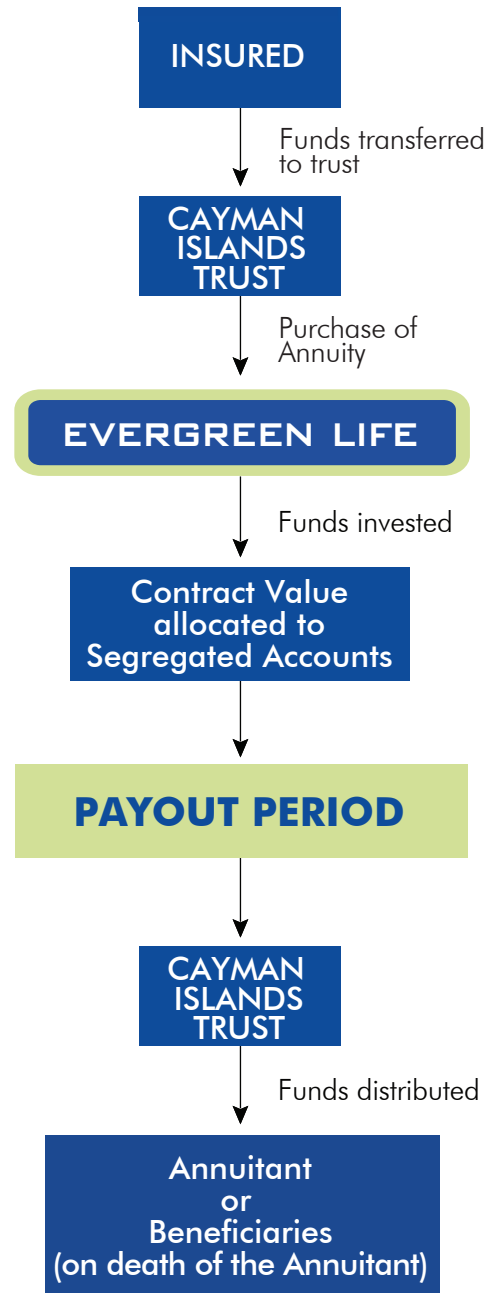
INSURED

Funds transferred to trust

CAYMAN ISLANDS TRUST

Purchase of Annuity

EVERGREEN LIFE

Funds invested

Contract Value allocated to Segregated Accounts

PAYOUT PERIOD

CAYMAN ISLANDS TRUST

Funds distributed

Annuitant or Beneficiaries (on death of the Annuitant)